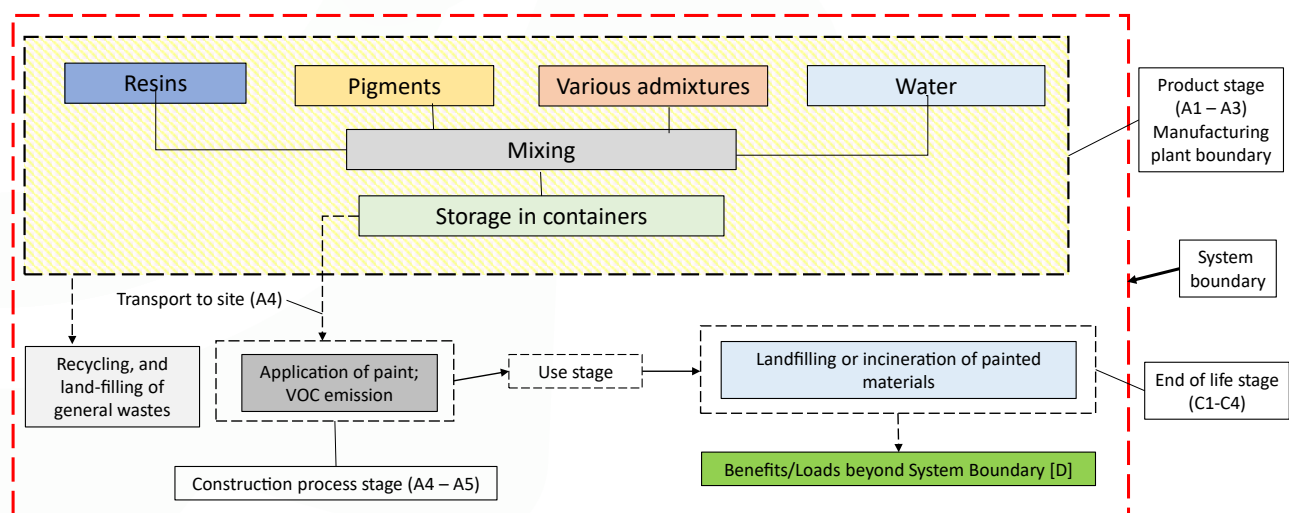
Resins

Pigments

Various admixtures

Water

Mixing

Storage in containers

Product stage (A1 – A3) Manufacturing plant boundary

System boundary

Transport to site (A4)

Recycling, and land-filling of general wastes

Application of paint; VOC emission

Use stage

Landfilling or incineration of painted materials

End of life stage (C1-C4)

Construction process stage (A4 – A5)

Benefits/Loads beyond System Boundary [D]